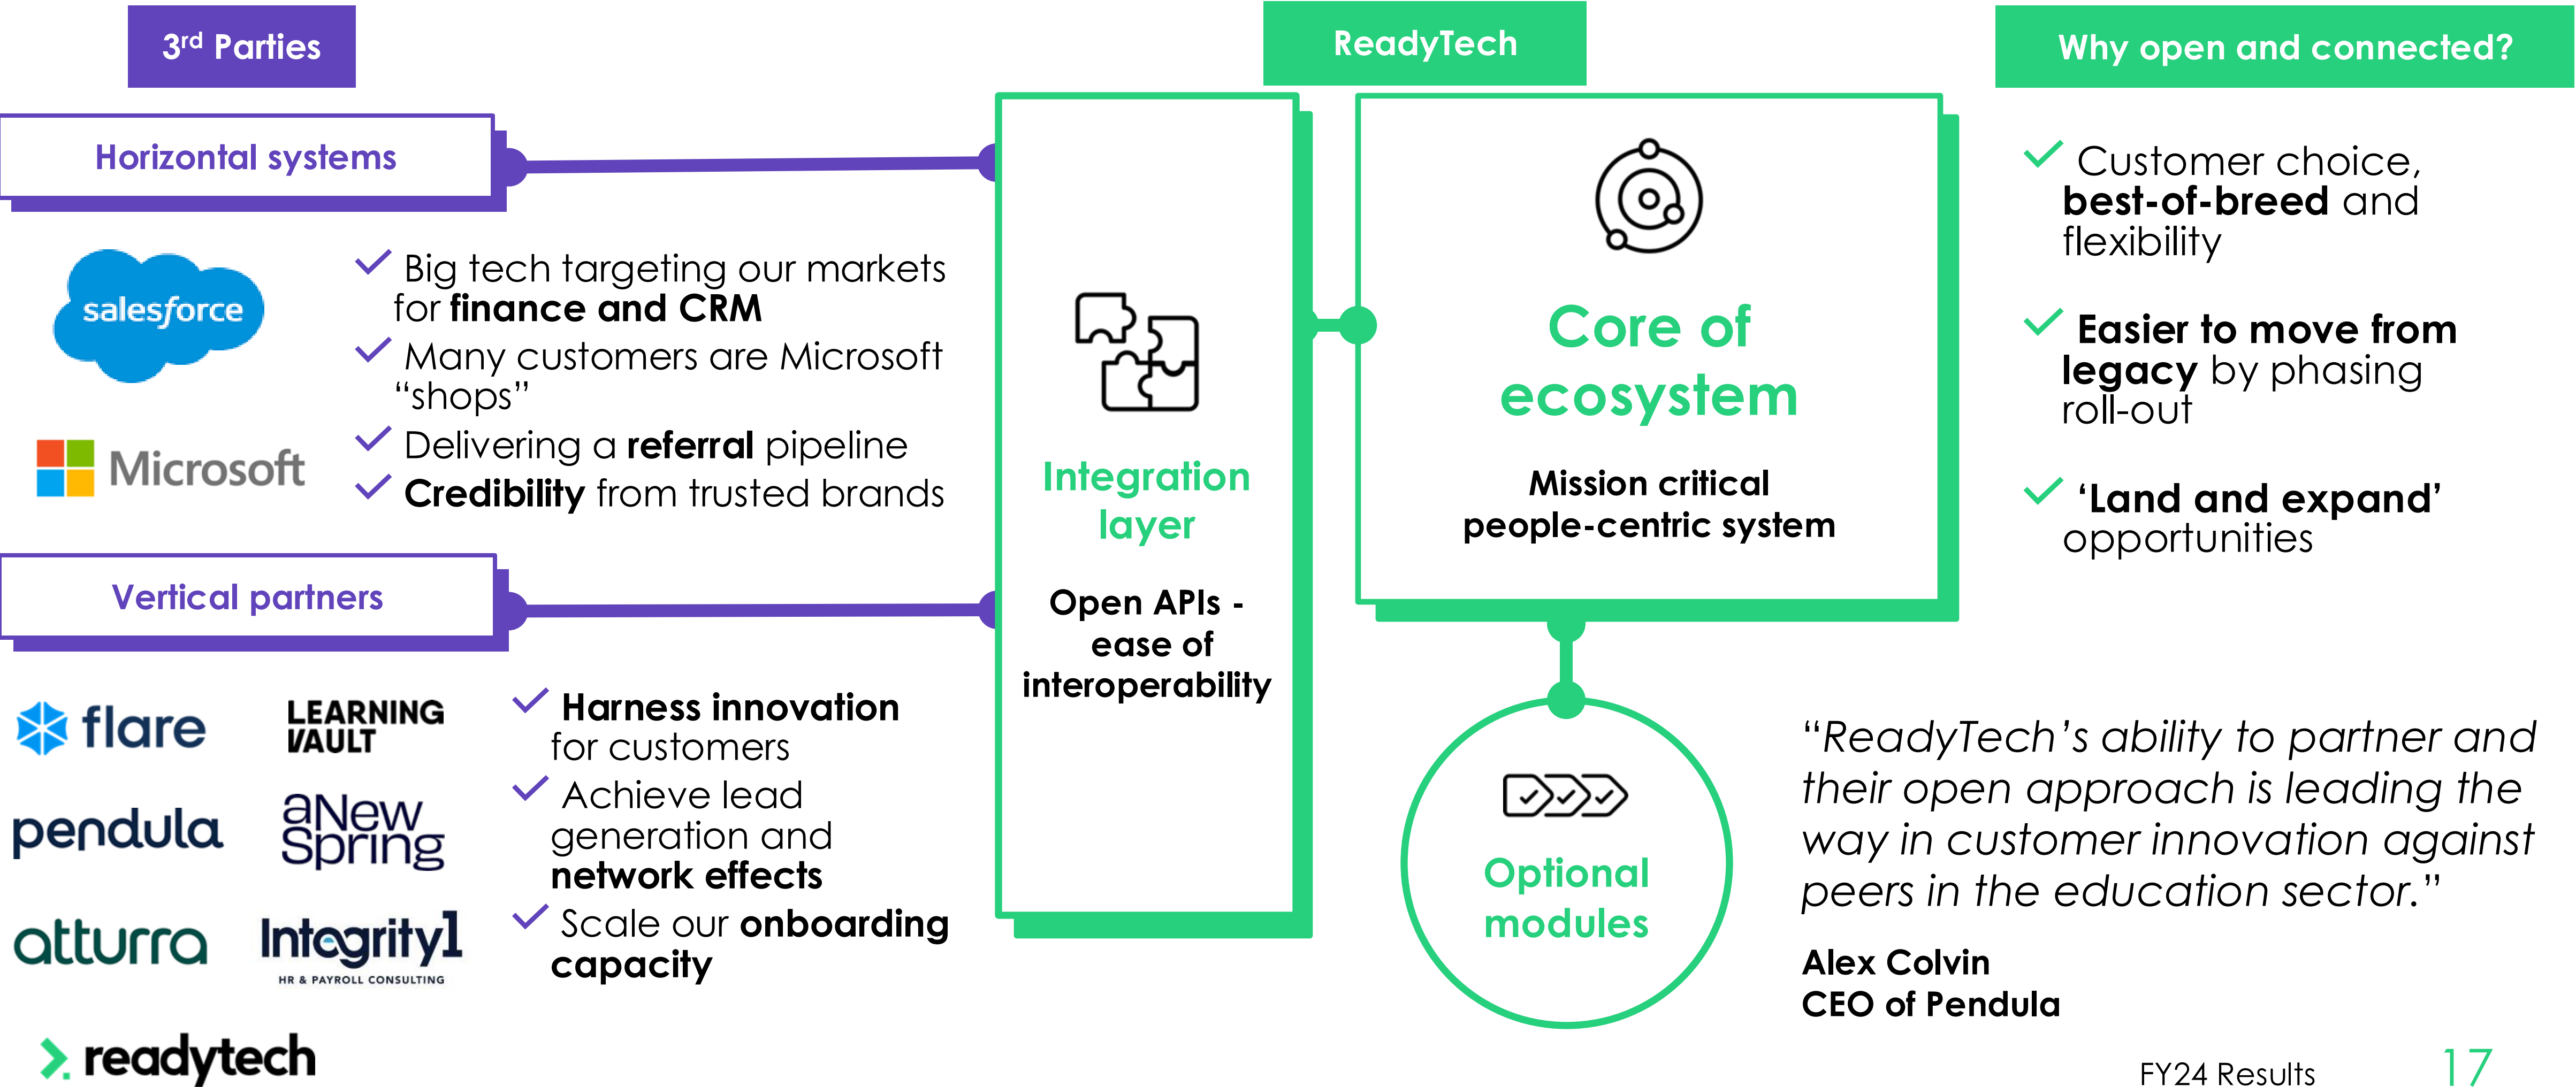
3$^{rd}$ Parties

Horizontal systems

salesforce

Microsoft

Big tech targeting our markets for **finance and CRM**
Many customers are Microsoft "shops"
Delivering a **referral** pipeline
**Credibility** from trusted brands

Vertical partners

flare
LEARNING VAULT
pendula
aNew Spring
atturra
Integrity1 HR & PAYROLL CONSULTING

**Harness innovation** for customers
Achieve lead generation and **network effects**
Scale our **onboarding capacity**

ReadyTech

Integration layer

Open APIs - ease of interoperability

Core of ecosystem

Mission critical people-centric system

Optional modules

Why open and connected?

Customer choice, **best-of-breed** and flexibility

**Easier to move from legacy** by phasing roll-out

**'Land and expand'** opportunities

"ReadyTech's ability to partner and their open approach is leading the way in customer innovation against peers in the education sector."

Alex Colvin
CEO of Pendula

readytech

FY24 Results

17